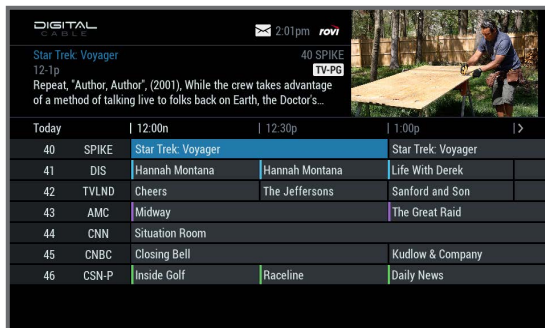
DIGITAL CABLE

2:01pm rovi

Star Trek: Voyager
40 SPIKE
12-1p
TV-PG
Repeat, "Author, Author", (2001), While the crew takes advantage of a method of talking live to folks back on Earth, the Doctor's...

| Today | | 12:00n | 12:30p | 1:00p | > |
|---|---|---|---|---|---|
| 40 | SPIKE | Star Trek: Voyager | | Star Trek: Voyager | |
| 41 | DIS | Hannah Montana | Hannah Montana | Life With Derek | |
| 42 | TVLND | Cheers | The Jeffersons | Sanford and Son | |
| 43 | AMC | Midway | | The Great Raid | |
| 44 | CNN | Situation Room | | | |
| 45 | CNBC | Closing Bell | | Kudlow & Company | |
| 46 | CSN-P | Inside Golf | Raceline | Daily News | |